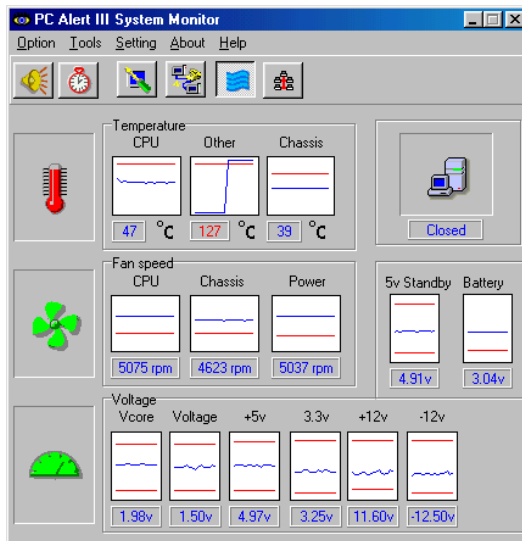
PC Alert III System Monitor

Option Tools Setting About Help

Temperature
CPU Other Chassis
47 °C 127 °C 39 °C

Closed

Fan speed
CPU Chassis Power
5075 rpm 4623 rpm 5037 rpm

5v Standby Battery
4.91v 3.04v

Voltage
Vcore Voltage +5v 3.3v +12v -12v
1.98v 1.50v 4.97v 3.25v 11.60v -12.50v